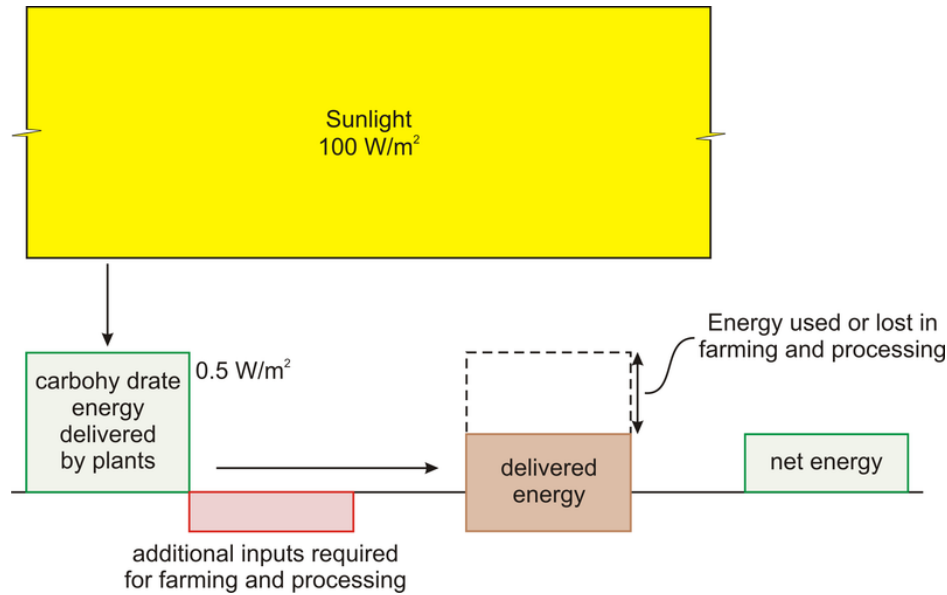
Sunlight
100 W/m$^2$

carbohy drate energy delivered by plants

0.5 W/m$^2$

Energy used or lost in farming and processing

delivered energy

net energy

additional inputs required for farming and processing